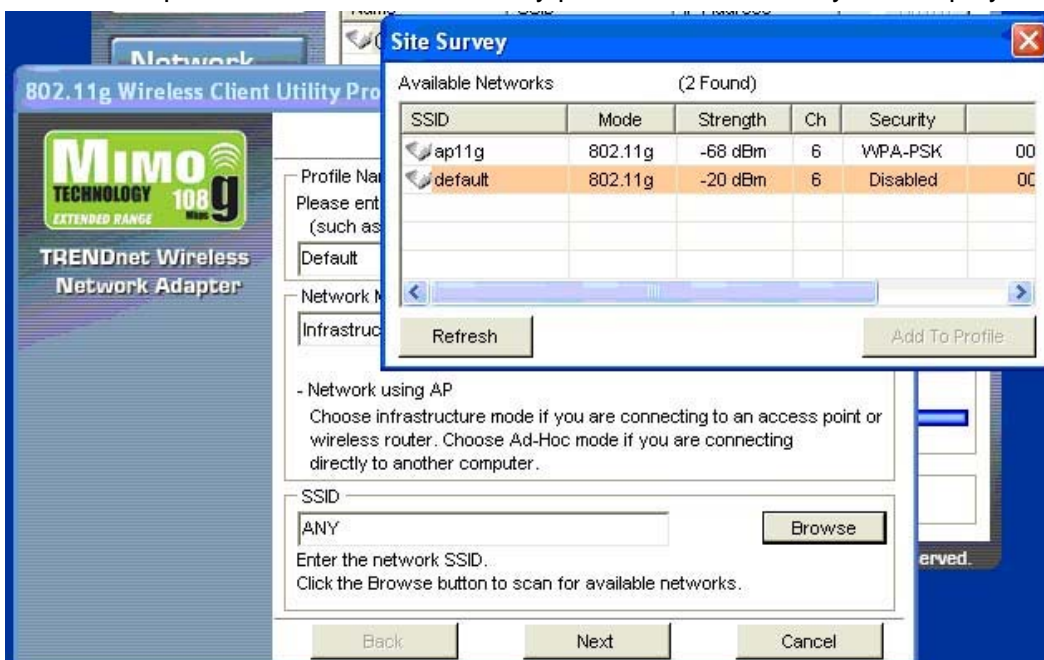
Network

802.11g Wireless Client Utility Pro

MIMO TECHNOLOGY 108g Mbps EXTENDED RANGE

TRENDnet Wireless Network Adapter

Site Survey

Available Networks (2 Found)

| SSID | Mode | Strength | Ch | Security | |
|---|---|---|---|---|---|
| ap11g | 802.11g | -68 dBm | 6 | WPA-PSK | 00 |
| default | 802.11g | -20 dBm | 6 | Disabled | 00 |

Refresh

Add To Profile

Profile Nar
Please ent
(such as

Default

Network M

Infrastruc

- Network using AP
Choose infrastructure mode if you are connecting to an access point or wireless router. Choose Ad-Hoc mode if you are connecting directly to another computer.

SSID

ANY

Browse

Enter the network SSID.
Click the Browse button to scan for available networks.

erved.

Back

Next

Cancel